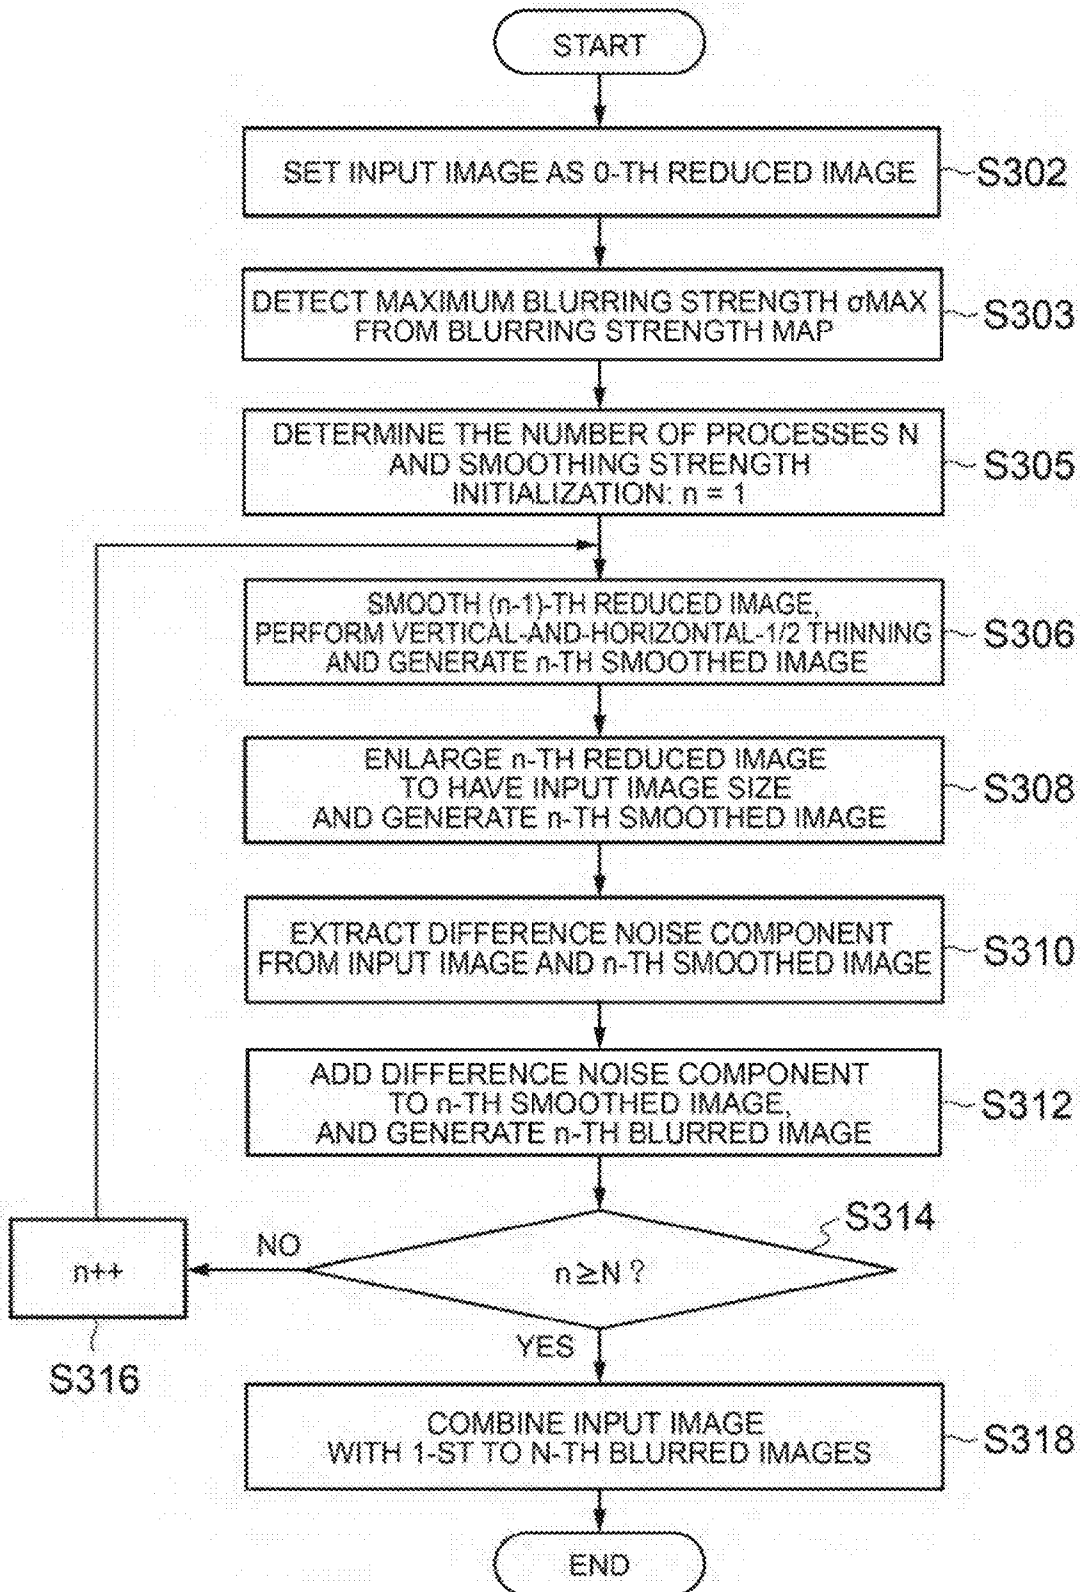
START

SET INPUT IMAGE AS 0-TH REDUCED IMAGE
S302

DETECT MAXIMUM BLURRING STRENGTH σMAX FROM BLURRING STRENGTH MAP
S303

DETERMINE THE NUMBER OF PROCESSES N AND SMOOTHING STRENGTH INITIALIZATION: n = 1
S305

SMOOTH (n-1)-TH REDUCED IMAGE, PERFORM VERTICAL-AND-HORIZONTAL-1/2 THINNING AND GENERATE n-TH SMOOTHED IMAGE
S306

ENLARGE n-TH REDUCED IMAGE TO HAVE INPUT IMAGE SIZE AND GENERATE n-TH SMOOTHED IMAGE
S308

EXTRACT DIFFERENCE NOISE COMPONENT FROM INPUT IMAGE AND n-TH SMOOTHED IMAGE
S310

ADD DIFFERENCE NOISE COMPONENT TO n-TH SMOOTHED IMAGE, AND GENERATE n-TH BLURRED IMAGE
S312

S314
$n \geq N$ ?
NO
n++
S316
YES

COMBINE INPUT IMAGE WITH 1-ST TO N-TH BLURRED IMAGES
S318

END